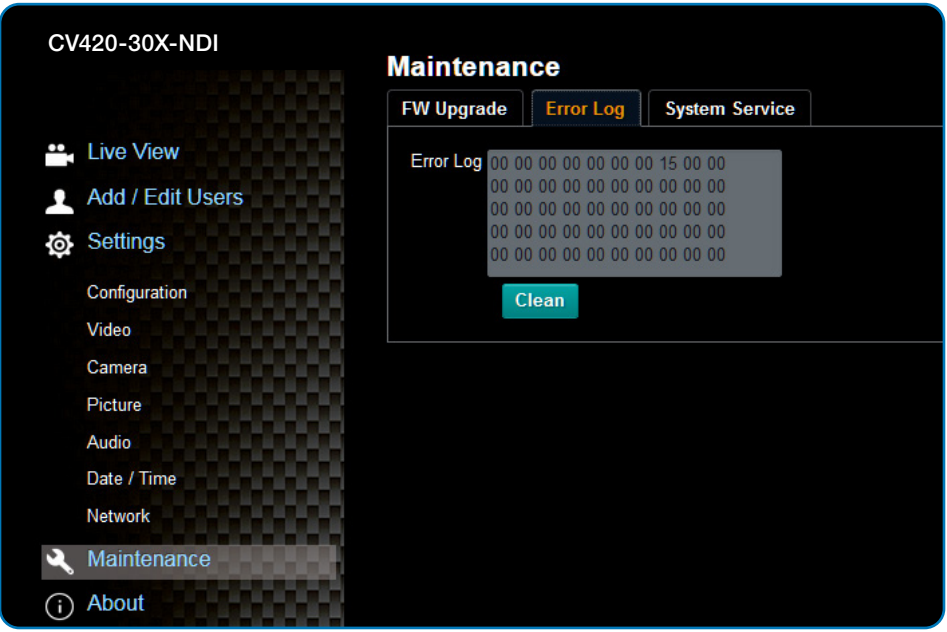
CV420-30X-NDI

Live View
Add / Edit Users
Settings
Configuration
Video
Camera
Picture
Audio
Date / Time
Network
Maintenance
About

Maintenance

FW Upgrade | Error Log | System Service

Error Log
00 00 00 00 00 00 00 15 00 00
00 00 00 00 00 00 00 00 00 00
00 00 00 00 00 00 00 00 00 00
00 00 00 00 00 00 00 00 00 00
00 00 00 00 00 00 00 00 00 00

Clean